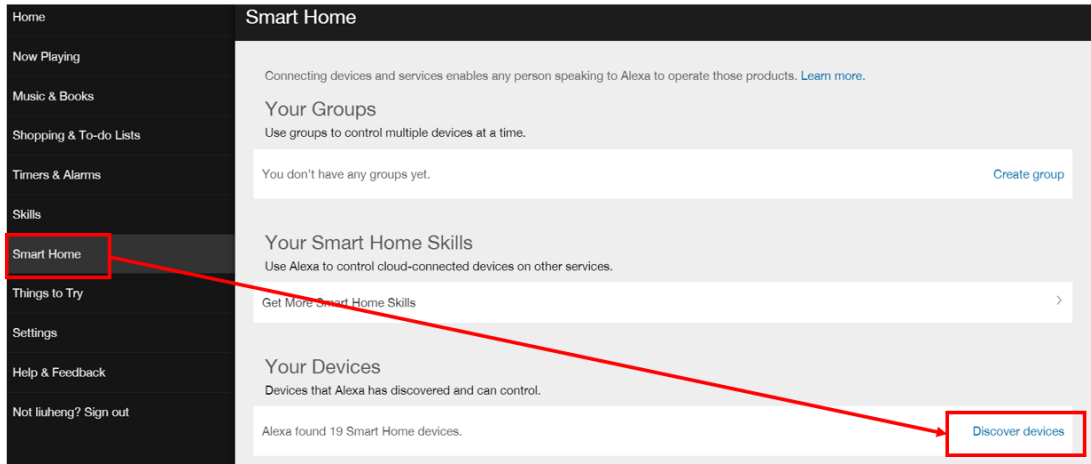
Home
Now Playing
Music & Books
Shopping & To-do Lists
Timers & Alarms
Skills
Smart Home
Things to Try
Settings
Help & Feedback
Not liuheng? Sign out

Smart Home

Connecting devices and services enables any person speaking to Alexa to operate those products. Learn more.

Your Groups
Use groups to control multiple devices at a time.

You don't have any groups yet.
Create group

Your Smart Home Skills
Use Alexa to control cloud-connected devices on other services.

Get More Smart Home Skills

Your Devices
Devices that Alexa has discovered and can control.

Alexa found 19 Smart Home devices.
Discover devices